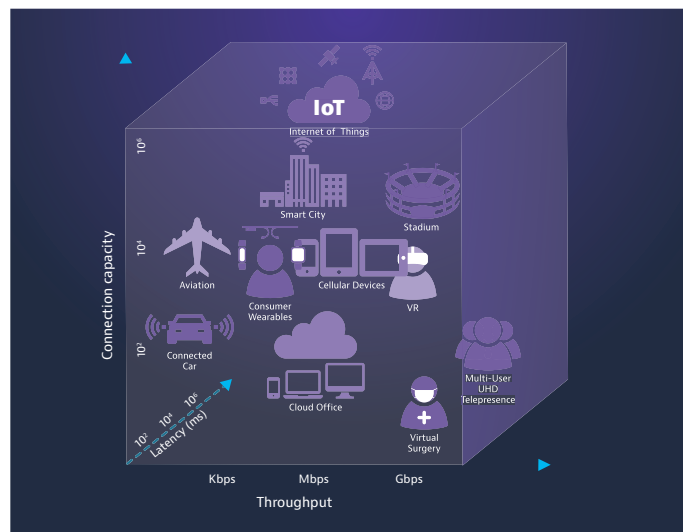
IoT
Internet of Things

$10^6$

Smart City

Stadium

$10^4$

Aviation

Consumer Wearables

Cellular Devices

VR

Connection capacity

$10^2$

Connected Car

Cloud Office

Multi-User UHD Telepresence

Virtual Surgery

$10^2$ $10^4$ $10^6$
Latency (ms)

Kbps Mbps Gbps

Throughput